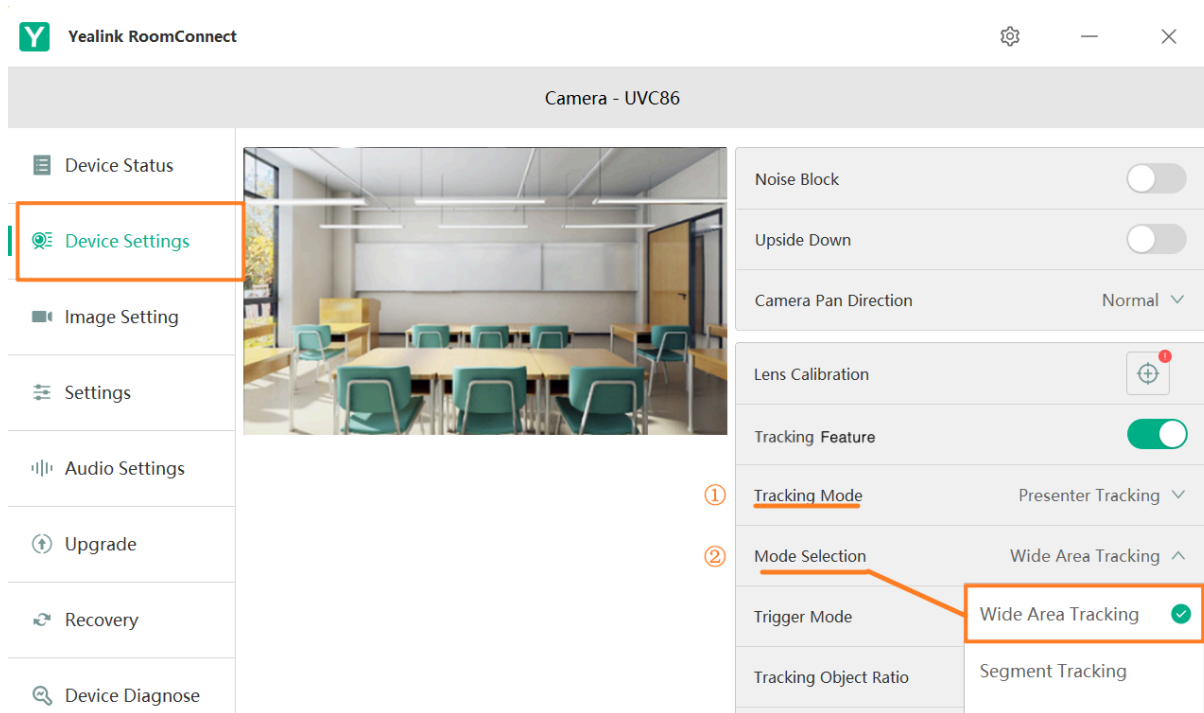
Y Yealink RoomConnect

Camera - UVC86

Device Status

Device Settings

Image Setting

Settings

Audio Settings

Upgrade

Recovery

Device Diagnose

Noise Block

Upside Down

Camera Pan Direction Normal

Lens Calibration

Tracking Feature

① Tracking Mode Presenter Tracking

② Mode Selection Wide Area Tracking

Trigger Mode

Tracking Object Ratio

Wide Area Tracking

Segment Tracking